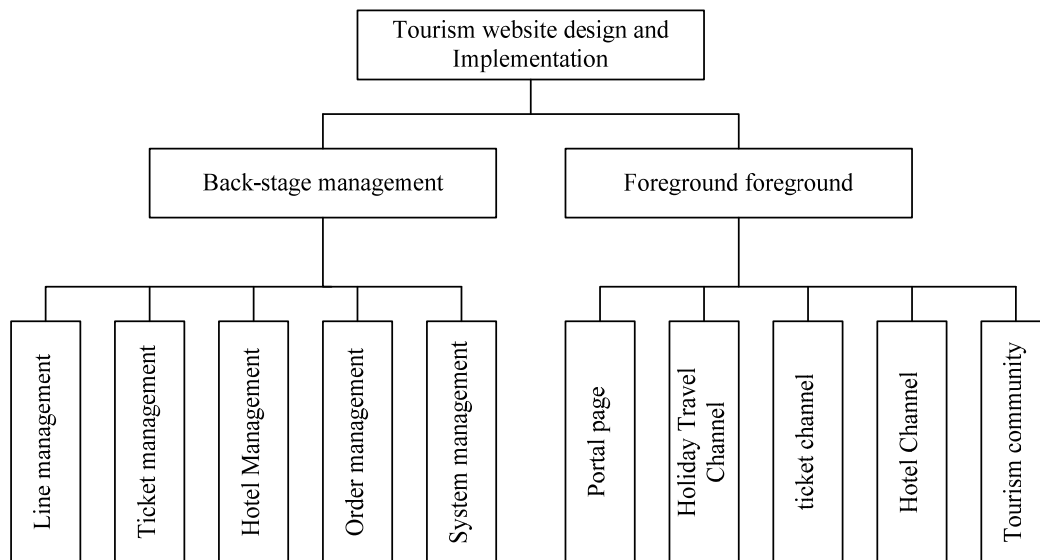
Tourism website design and Implementation

Back-stage management

Foreground foreground

Line management

Ticket management

Hotel Management

Order management

System management

Portal page

Holiday Travel Channel

ticket channel

Hotel Channel

Tourism community